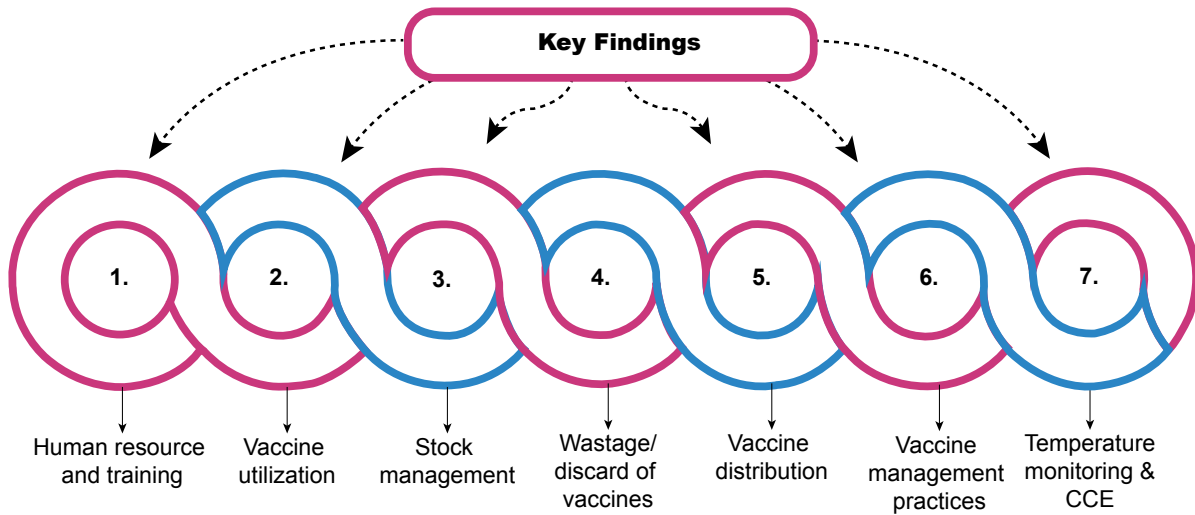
Key Findings

1.

2.

3.

4.

5.

6.

7.

Human resource and training

Vaccine utilization

Stock management

Wastage/ discard of vaccines

Vaccine distribution

Vaccine management practices

Temperature monitoring & CCE